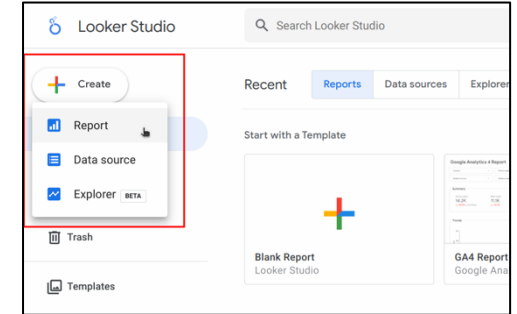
Looker Studio

Search Looker Studio

Create

Report

Data source

Explorer BETA

Trash

Templates

Recent

Reports

Data sources

Explorer

Start with a Template

Blank Report
Looker Studio

Google Analytics 4 Report

GA4 Report
Google Ana